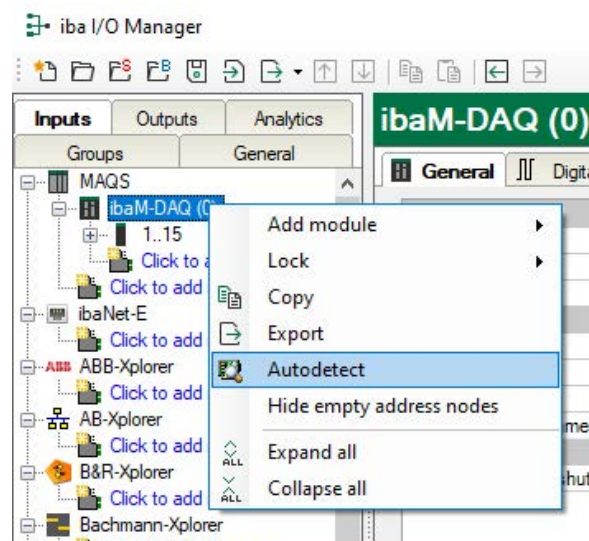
iba I/O Manager

Inputs
Outputs
Analytics
Groups
General
MAQS
ibaM-DAQ (0)
1..15
Click to a
Click to add
ibaNet-E
Click to add
ABB ABB-Xplorer
Click to add
AB-Xplorer
Click to add
B&R-Xplorer
Click to add
Bachmann-Xplorer

ibaM-DAQ (0)
General
Digita

Add module
Lock
Copy
Export
Autodetect
Hide empty address nodes
ALL Expand all
ALL Collapse all

me
hut